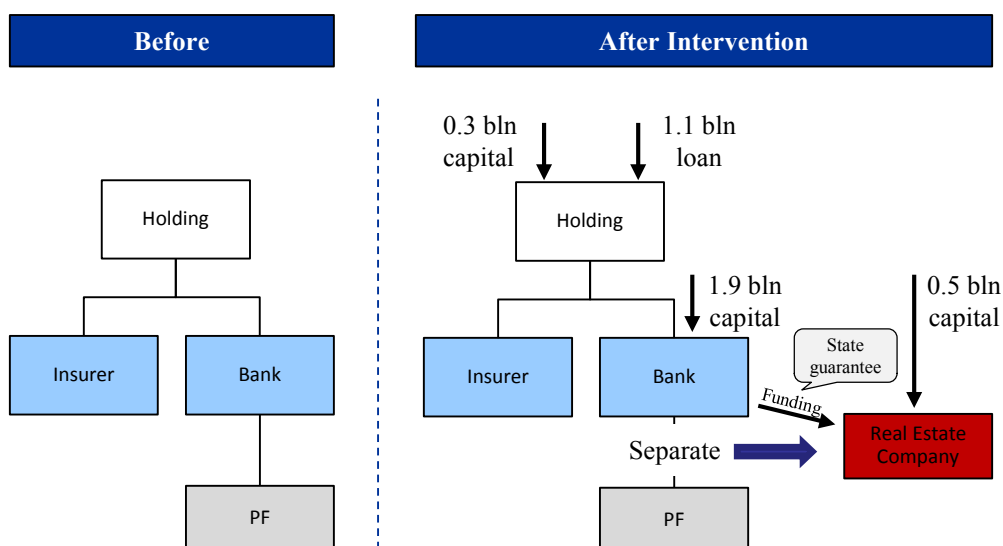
Before

After Intervention

Holding

Insurer

Bank

PF

0.3 bln capital

1.1 bln loan

Holding

1.9 bln capital

0.5 bln capital

State guarantee

Insurer

Bank

Funding

Real Estate Company

Separate

PF